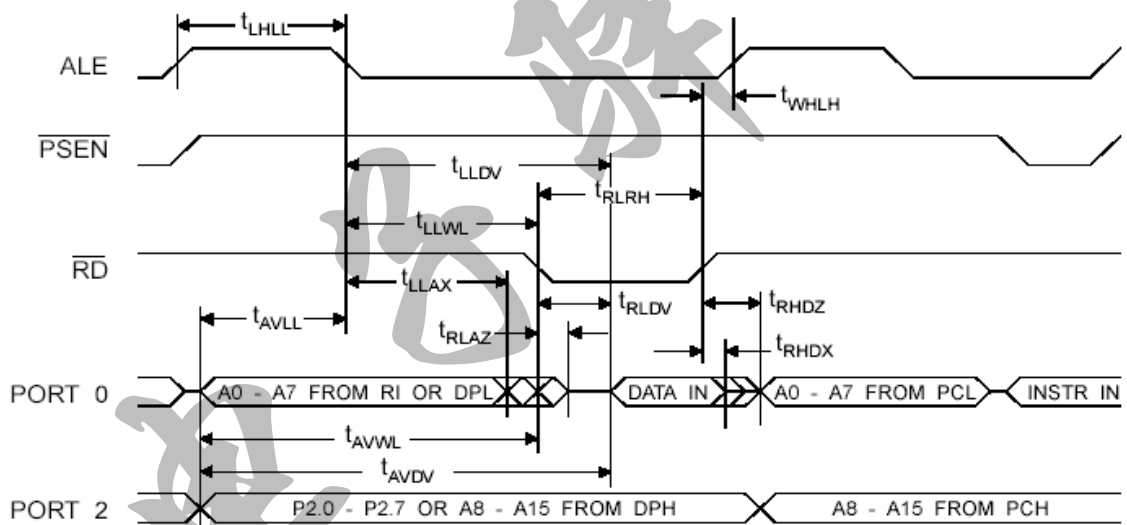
$t_{LHLL}$

ALE

$t_{WHLH}$

$\overline{PSEN}$

$t_{LLDV}$

$t_{RLRH}$

$t_{LLWL}$

$\overline{RD}$

$t_{LLAX}$

$t_{RLDV}$

$t_{RHDZ}$

$t_{AVLL}$

$t_{RLAZ}$

$t_{RHDX}$

PORT 0

A0 - A7 FROM RI OR DPL

DATA IN

A0 - A7 FROM PCL

INSTR IN

$t_{AVWL}$

$t_{AVDV}$

PORT 2

P2.0 - P2.7 OR A8 - A15 FROM DPH

A8 - A15 FROM PCH